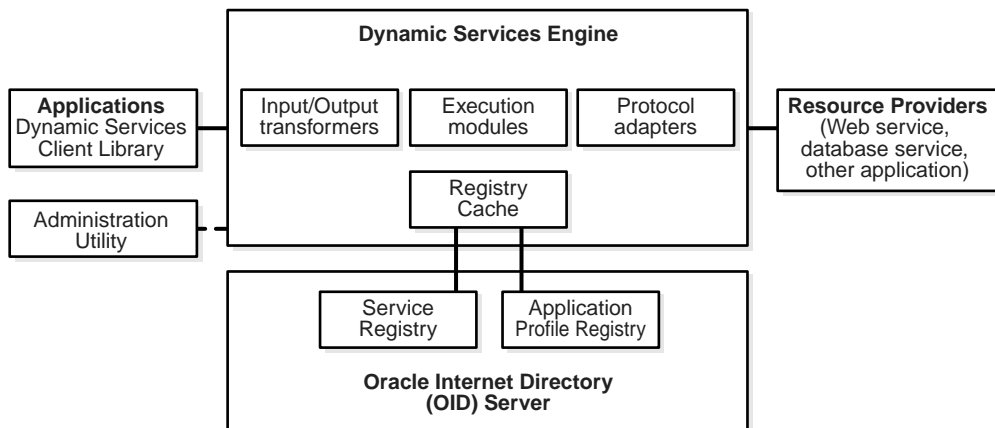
Dynamic Services Engine

Applications
Dynamic Services Client Library

Input/Output transformers

Execution modules

Protocol adapters

Resource Providers
(Web service, database service, other application)

Registry Cache

Administration Utility

Service Registry

Application Profile Registry

Oracle Internet Directory (OID) Server